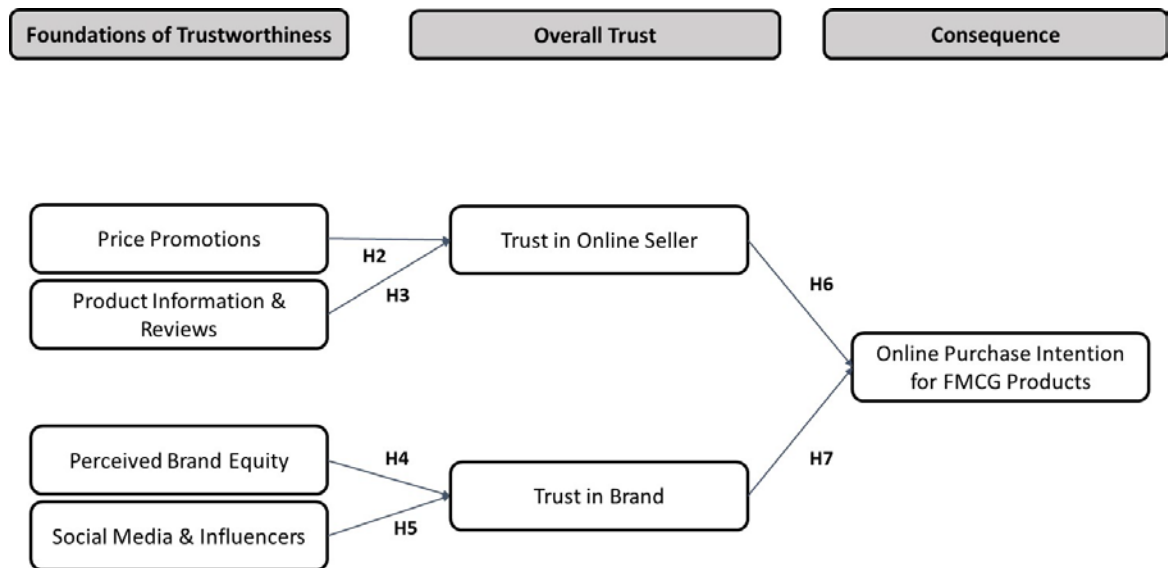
Foundations of Trustworthiness

Overall Trust

Consequence

Price Promotions

H2

Product Information & Reviews

H3

Trust in Online Seller

H6

Online Purchase Intention for FMCG Products

Perceived Brand Equity

H4

Trust in Brand

H7

Social Media & Influencers

H5